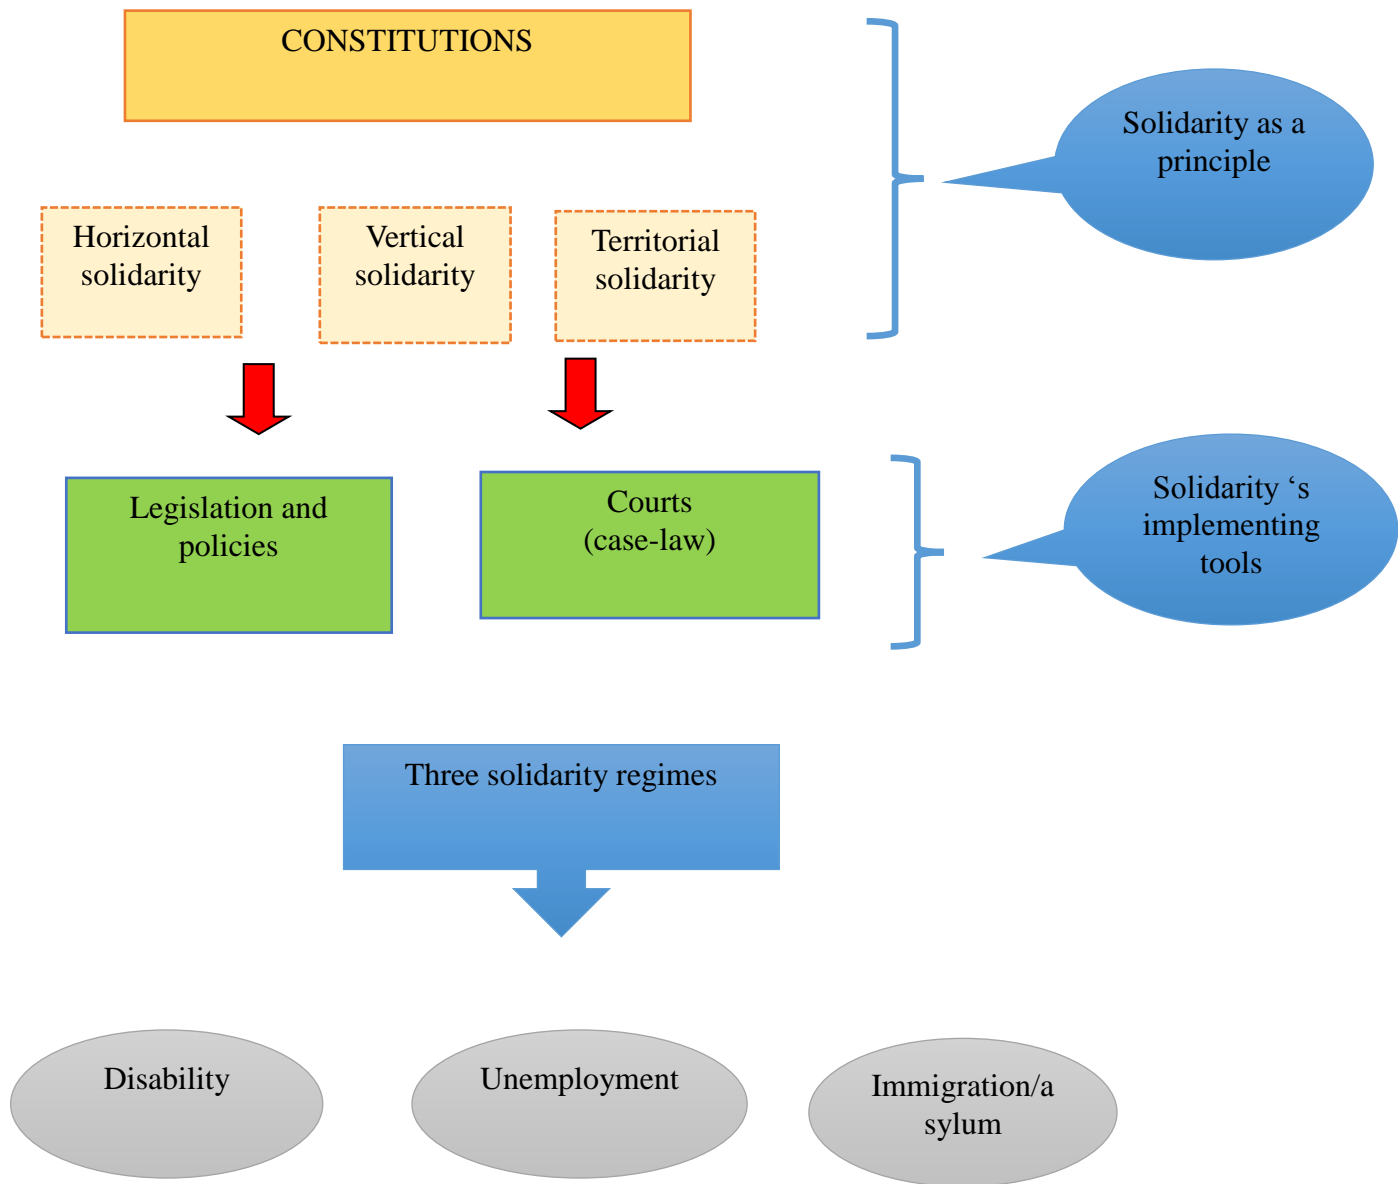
CONSTITUTIONS

Solidarity as a principle

Horizontal solidarity

Vertical solidarity

Territorial solidarity

Legislation and policies

Courts (case-law)

Solidarity ‘s implementing tools

Three solidarity regimes

Disability

Unemployment

Immigration/a sylum